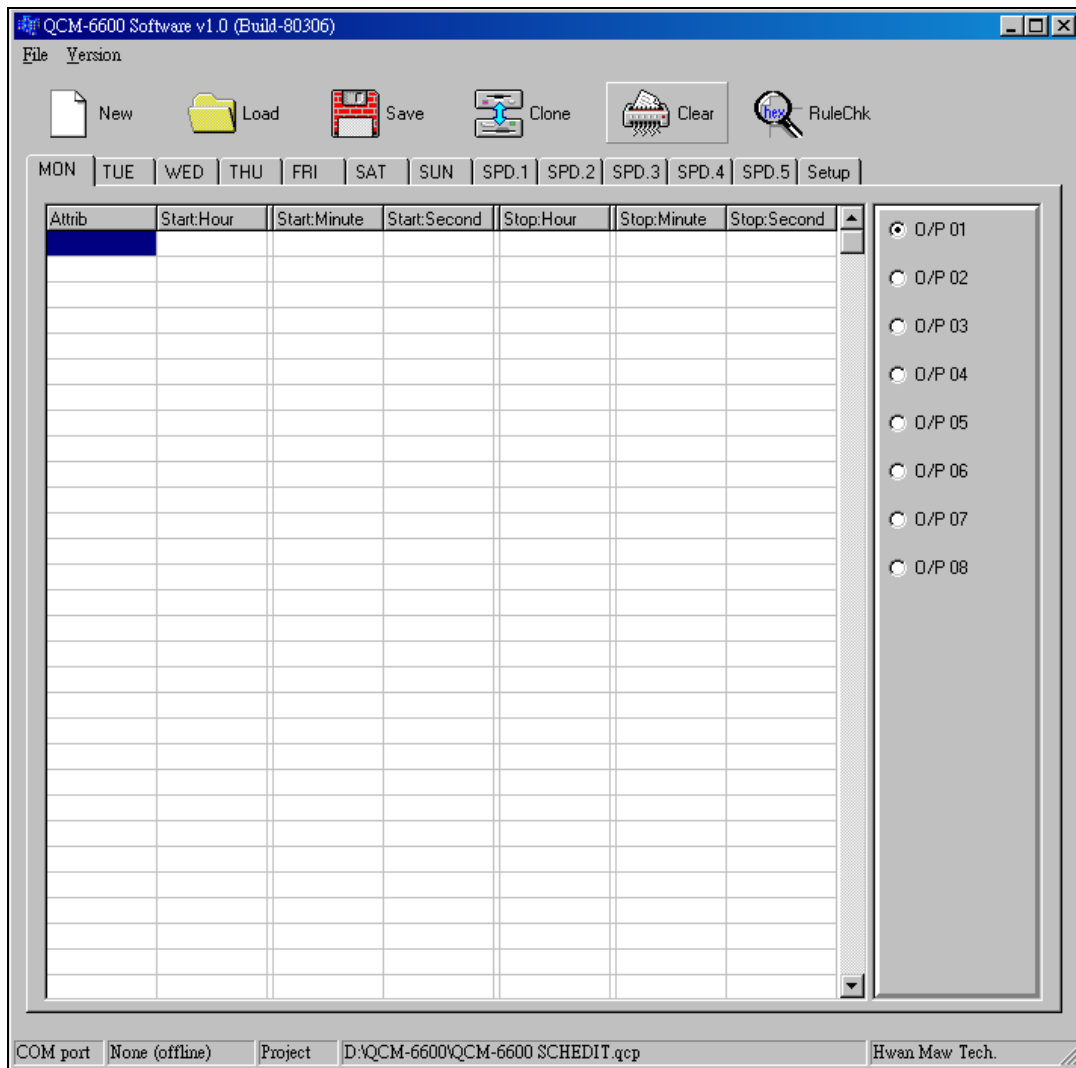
QCM-6600 Software v1.0 (Build-80306)

File Version

New Load Save Clone Clear hex RuleChk

MON TUE WED THU FRI SAT SUN SPD.1 SPD.2 SPD.3 SPD.4 SPD.5 Setup

| Attrib | Start:Hour | Start:Minute | Start:Second | Stop:Hour | Stop:Minute | Stop:Second |
|---|---|---|---|---|---|---|
| | | | | | | |

O/P 01
O/P 02
O/P 03
O/P 04
O/P 05
O/P 06
O/P 07
O/P 08

COM port None (offline) Project D:\QCM-6600\QCM-6600 SCHEDIT.qcp Hwan Maw Tech.